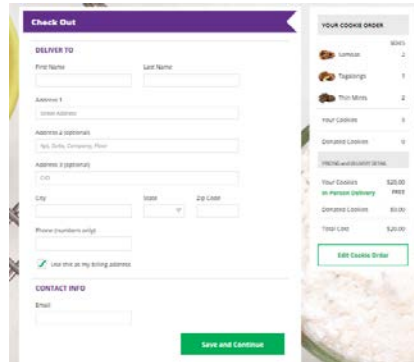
Check Out

DELIVER TO

First Name

Last Name

Address 1

Street Address

Address 2 (optional)

Apt, Suite, Company, Floor

Address 3 (optional)

C/O

City

State

Zip Code

Phone (numbers only)

Use this as my billing address

CONTACT INFO

Email

Save and Continue

YOUR COOKIE ORDER

BOXES

Samoas 2

Tagalongs 1

Thin Mints 2

Your Cookies 5

Donated Cookies 0

PRICING and DELIVERY DETAIL

Your Cookies $25.00

In Person Delivery FREE

Donated Cookies $0.00

Total Cost $25.00

Edit Cookie Order